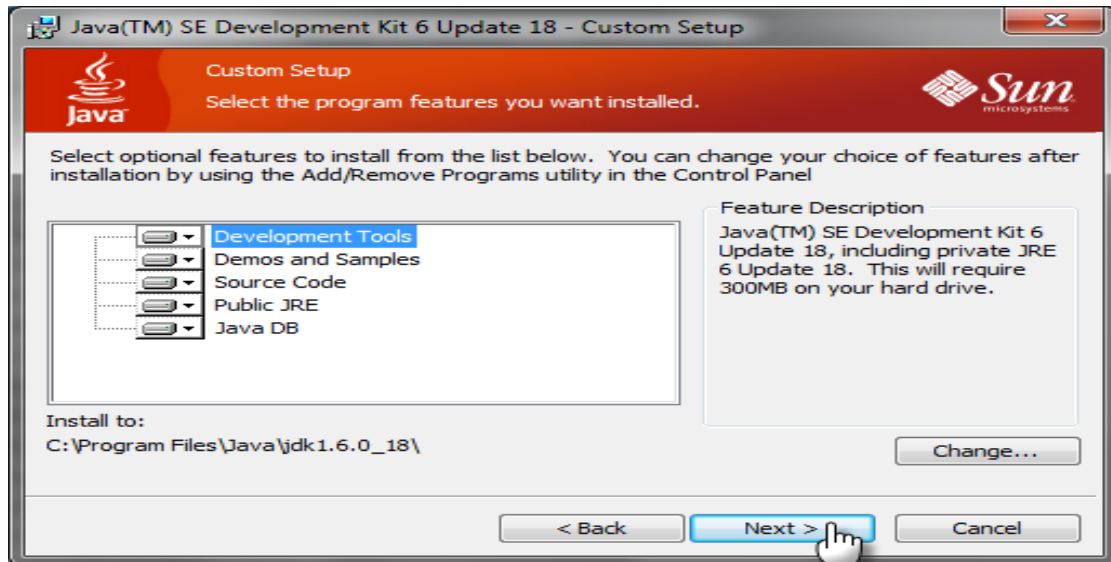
Java(TM) SE Development Kit 6 Update 18 - Custom Setup

Custom Setup
Select the program features you want installed.

Java

Sun microsystems

Select optional features to install from the list below. You can change your choice of features after installation by using the Add/Remove Programs utility in the Control Panel

Development Tools
Demos and Samples
Source Code
Public JRE
Java DB

Feature Description
Java(TM) SE Development Kit 6 Update 18, including private JRE 6 Update 18. This will require 300MB on your hard drive.

Install to:
C:\Program Files\Java\jdk1.6.0_18\

Change...

< Back

Next >

Cancel